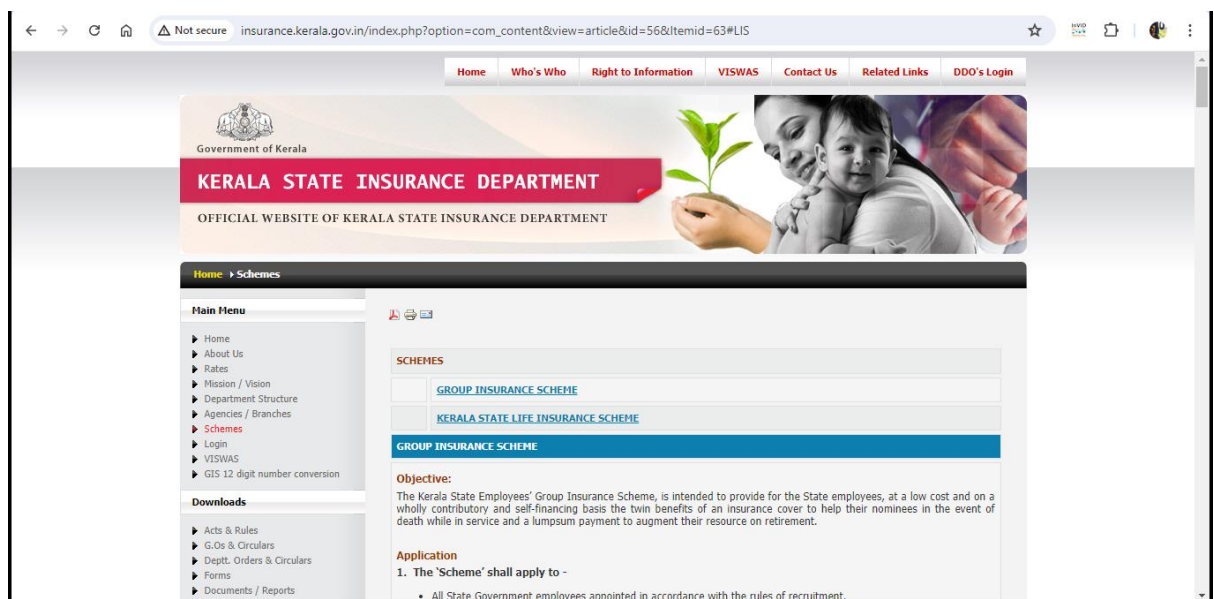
Not secure insurance.kerala.gov.in/index.php?option=com_content&view=article&id=56&Itemid=63#LIS

Home | Who's Who | Right to Information | VISWAS | Contact Us | Related Links | DDO's Login

Government of Kerala

KERALA STATE INSURANCE DEPARTMENT

OFFICIAL WEBSITE OF KERALA STATE INSURANCE DEPARTMENT

Home ▸ Schemes

Main Menu

- Home
- About Us
- Rates
- Mission / Vision
- Department Structure
- Agencies / Branches
- Schemes
- Login
- VISWAS
- GIS 12 digit number conversion

Downloads

- Acts & Rules
- G.Os & Circulars
- Deptt. Orders & Circulars
- Forms
- Documents / Reports

SCHEMES

GROUP INSURANCE SCHEME

KERALA STATE LIFE INSURANCE SCHEME

GROUP INSURANCE SCHEME

Objective:

The Kerala State Employees' Group Insurance Scheme, is intended to provide for the State employees, at a low cost and on a wholly contributory and self-financing basis the twin benefits of an insurance cover to help their nominees in the event of death while in service and a lumpsum payment to augment their resource on retirement.

Application

1. The 'Scheme' shall apply to -

- All State Government employees appointed in accordance with the rules of recruitment.